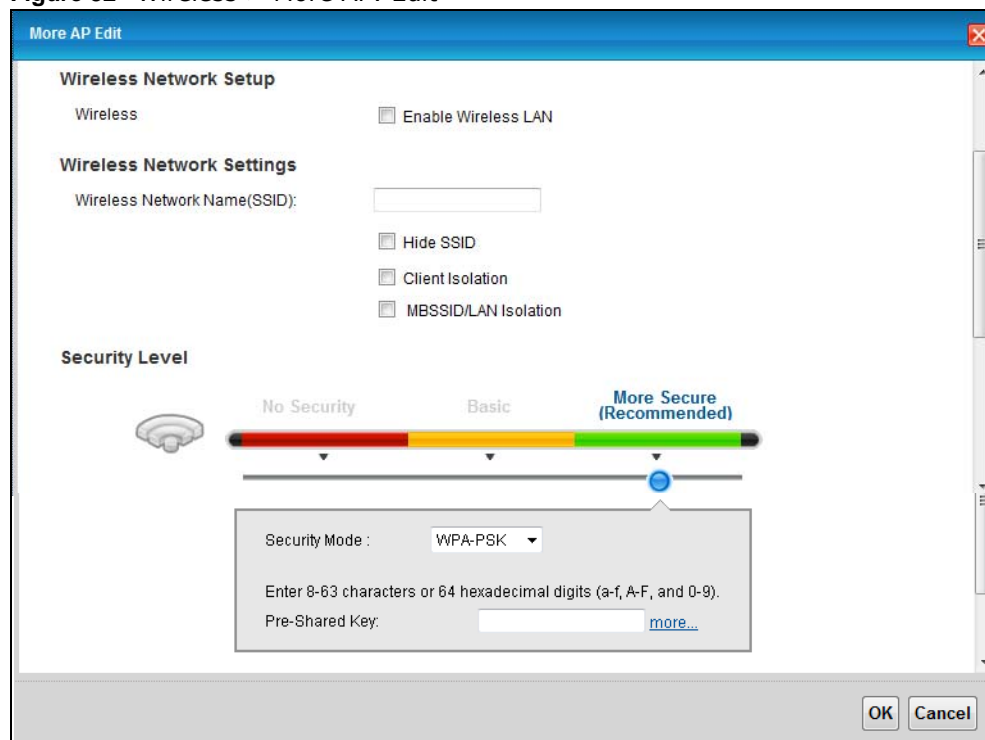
More AP Edit

Wireless Network Setup

Wireless

Enable Wireless LAN

Wireless Network Settings

Wireless Network Name(SSID):

Hide SSID

Client Isolation

MBSSID/LAN Isolation

Security Level

No Security

Basic

More Secure (Recommended)

Security Mode : WPA-PSK

Enter 8-63 characters or 64 hexadecimal digits (a-f, A-F, and 0-9).

Pre-Shared Key: more...

OK Cancel